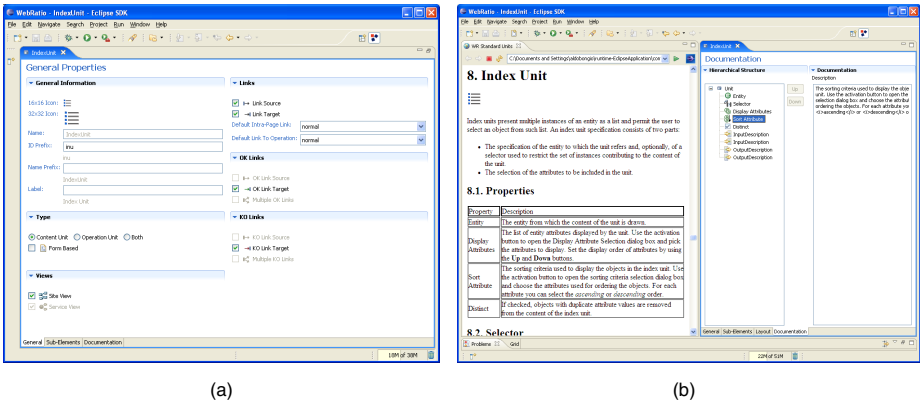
WebRatio - IndexUnit - Eclipse SDK

File Edit Navigate Search Project Run Window Help

IndexUnit

General Properties

General Information

16x16 Icon:

32x32 Icon:

Name: IndexUnit

ID Prefix: inu

inu

Name Prefix:

IndexUnit

Label:

Index Unit

Type

Content Unit Operation Unit Both

Form Based

Views

Site View

Service View

Links

Link Source

Link Target

Default Intra-Page Link: normal

Default Link To Operation: normal

OK Links

OK Link Source

OK Link Target

Multiple OK Links

KO Links

KO Link Source

KO Link Target

Multiple KO Links

General Sub-Elements Documentation

10M of 30M

(a)

WebRatio - IndexUnit - Eclipse SDK

File Edit Navigate Search Project Run Window Help

WR Standard Units

C:\Documents and Settings\fabbongali\runtime-EclipseApplication\co

8. Index Unit

Index units present multiple instances of an entity as a list and permit the user to select an object from such list. An index unit specification consists of two parts:

The specification of the entity to which the unit refers and, optionally, of a selector used to restrict the set of instances contributing to the content of the unit.

The selection of the attributes to be included in the unit.

8.1. Properties

| Property | Description |
|---|---|
| Entity | The entity from which the content of the unit is drawn. |
| Display Attributes | The list of entity attributes displayed by the unit. Use the activation button to open the Display Attribute Selection dialog box and pick the attributes to display. Set the display order of attributes by using the Up and Down buttons. |
| Sort Attribute | The sorting criteria used to display the objects in the index unit. Use the activation button to open the sorting criteria selection dialog box and choose the attributes used for ordering the objects. For each attribute you can select the ascending or descending order. |
| Distinct | If checked, objects with duplicate attribute values are removed from the content of the index unit. |

8.2. Selector

Problems Grid

IndexUnit

Documentation

Hierarchical Structure

Unit

Entity

Selector

Display Attributes

Sort Attribute

Distinct

InputDescription

InputDescription

OutputDescription

OutputDescription

Up

Down

Documentation

Description

The sorting criteria used to display the objec unit. Use the activation button to open the choose the attributes used for ordering the objects. For each attribute yo <!>ascending</!> or <!>descending</!>.

General Sub-Elements Layout Documentation

22M of 51M

(b)